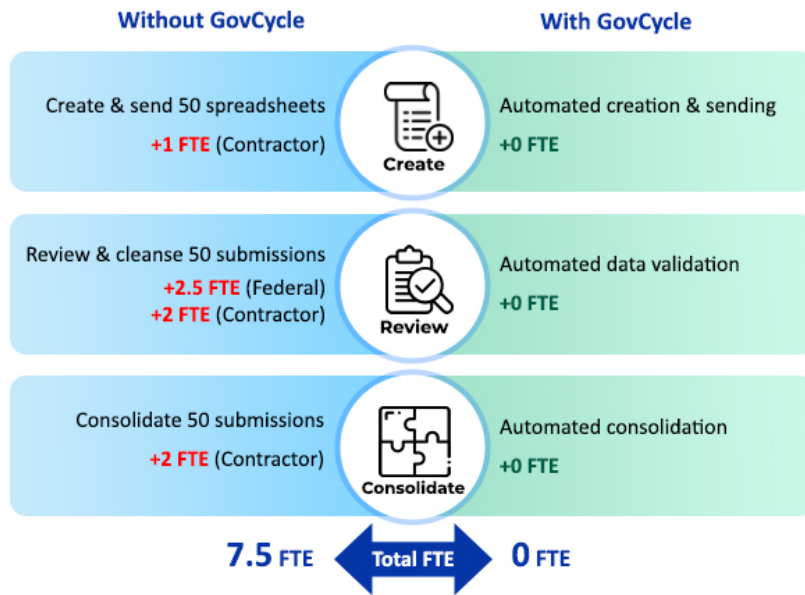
Without GovCycle

With GovCycle

Create & send 50 spreadsheets
+1 FTE (Contractor)

Create

Automated creation & sending
+0 FTE

Review & cleanse 50 submissions
+2.5 FTE (Federal)
+2 FTE (Contractor)

Review

Automated data validation
+0 FTE

Consolidate 50 submissions
+2 FTE (Contractor)

Consolidate

Automated consolidation
+0 FTE

7.5 FTE

Total FTE

0 FTE